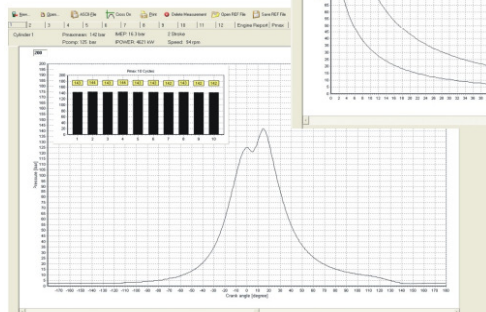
New Open ASCII File Conn On Print Delete Measurement Open REF File Save REF File

1 2 3 4 5 6 7 8 9 10 11 12 Engine Report Pmax

Cylinder 1 Pmaxmax: 142 bar IMEP 16.3 bar 2 Stroke
Pcomp: 125 bar IPOWER: 4621 kW Speed: 84 rpm

Pmax 10 Cycles

142 144 142 144 142 142 142 142 142 142

1 2 3 4 5 6 7 8 9 10

200 190 180 170 160 150 140 130 120 110 100 90 80 70 60 50 40 30 20 10 0

Pressure [bar]

-170 -160 -150 -140 -130 -120 -110 -100 -90 -80 -70 -60 -50 -40 -30 -20 -10 0 10 20 30 40 50 60 70 80 90 100 110 120 130 140 150 160 170 180

Crank angle [degree]

0 2 4 6 8 10 12 14 16 18 20 22 24 26 28 30 32 34 36